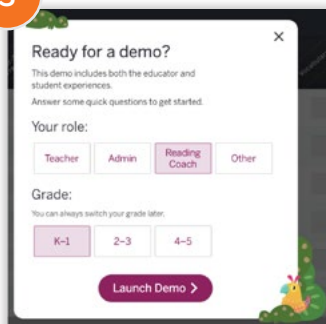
Ready for a demo?

This demo includes both the educator and student experiences.

Answer some quick questions to get started.

Your role:

Teacher

Admin

Reading Coach

Other

Grade:

You can always switch your grade later.

K–1

2–3

4–5

Launch Demo